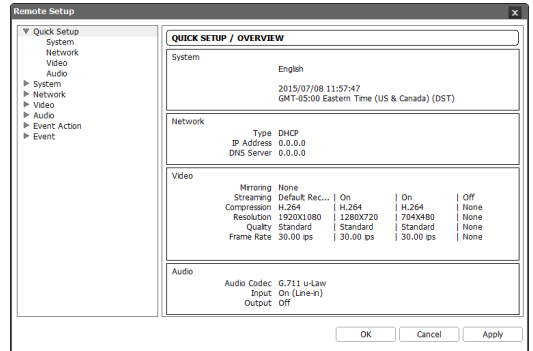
Remote Setup

x

▼ Quick Setup
System
Network
Video
Audio
▶ System
▶ Network
▶ Video
▶ Audio
▶ Event Action
▶ Event

QUICK SETUP / OVERVIEW

System

English

2015/07/08 11:57:47
GMT-05:00 Eastern Time (US & Canada) (DST)

Network

Type DHCP
IP Address 0.0.0.0
DNS Server 0.0.0.0

Video

| | | | | |
|---|---|---|---|---|
| Mirroring | None | | | |
| Streaming | Default Rec... | On | On | Off |
| Compression | H.264 | H.264 | H.264 | None |
| Resolution | 1920X1080 | 1280X720 | 704X480 | None |
| Quality | Standard | Standard | Standard | None |
| Frame Rate | 30.00 ips | 30.00 ips | 30.00 ips | None |

Audio

Audio Codec G.711 u-Law
Input On (Line-in)
Output Off

OK Cancel Apply